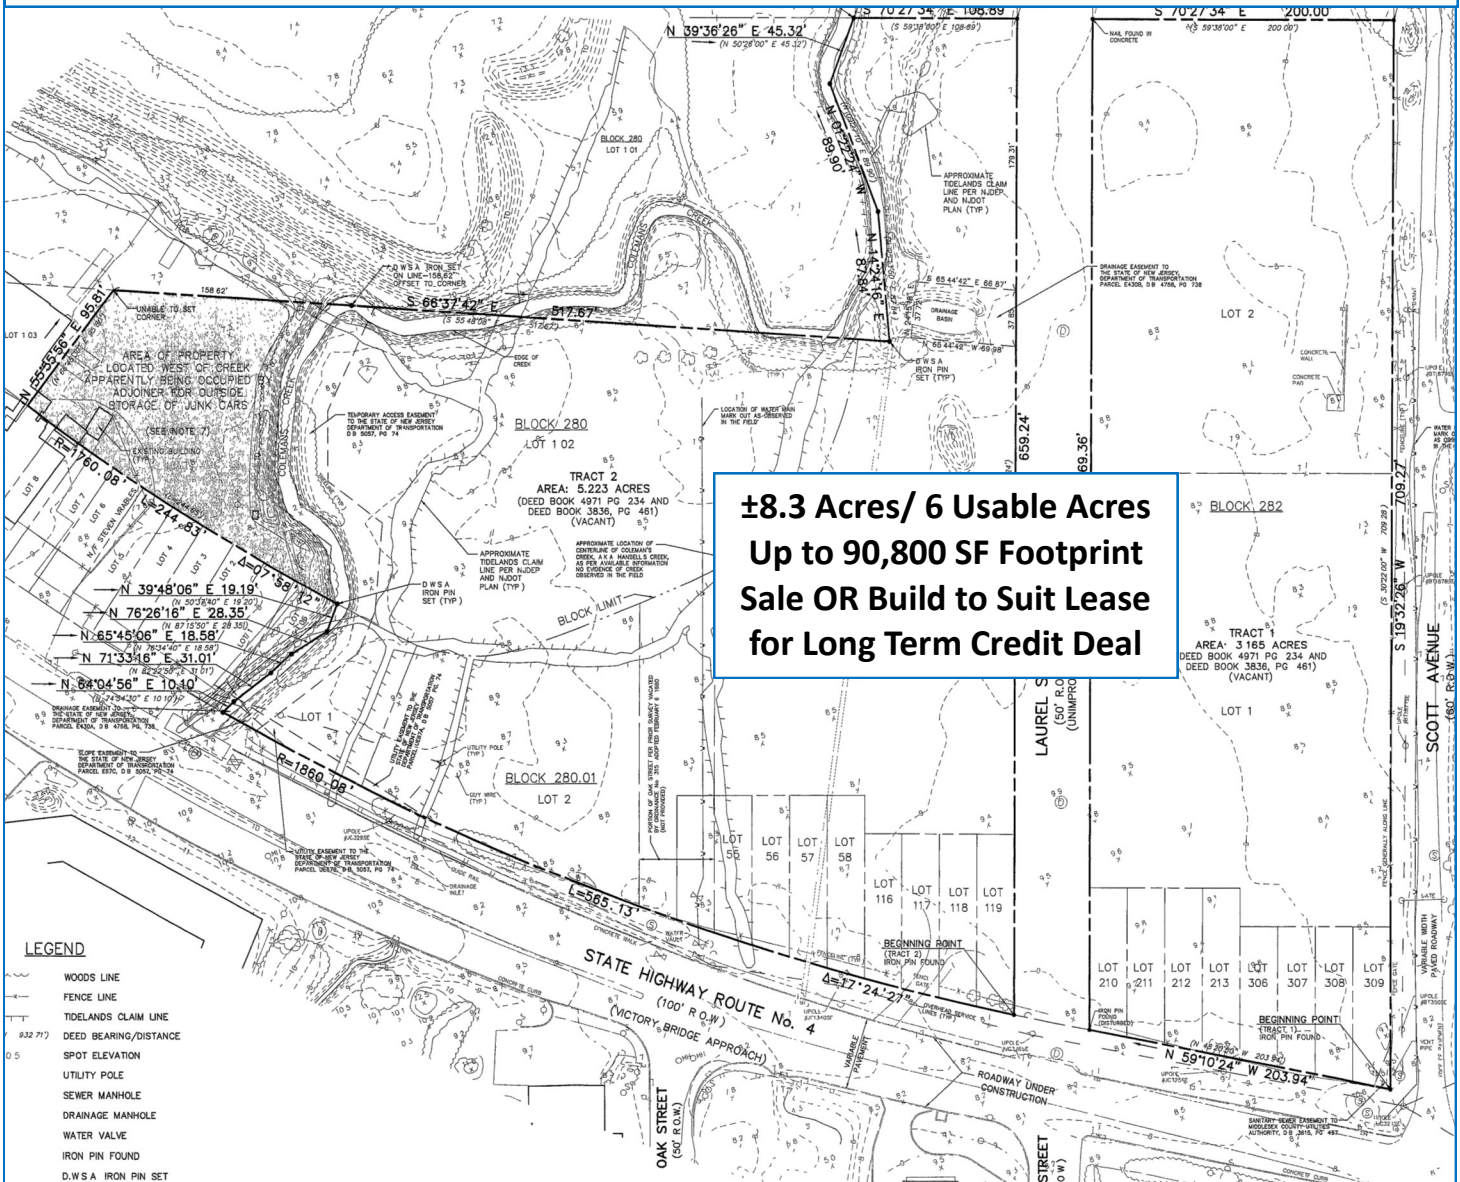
±8.3 Acres/ 6 Usable Acres
Up to 90,800 SF Footprint
Sale OR Build to Suit Lease
for Long Term Credit Deal

S 70°27'34" E 108.89'
(S 59°38'00" E 108.89')
S 70°27'34" E 200.00'
(S 59°38'00" E 200.00')
NAIL FOUND IN CONCRETE
N 39°36'26" E 45.32'
(N 50°26'00" E 45.32')
N 01°52'24" W 89.06'
N 14°24'16" E 87.84'
BLOCK 280
LOT 1.01
APPROXIMATE TIDELANDS CLAIM LINE PER NJDEP AND NJDOT PLAN (TYP)
COLEMAN'S CREEK
D.W.S.A. IRON SET ON LINE-158.62' OFFSET TO CORNER
158.62'
UNABLE TO SET CORNER
S 66°37'42" E 517.67'
(S 55°48'08" 517.67')
S 65°44'42" E 66.87'
N 65°44'42" W 69.98'
DRAINAGE BASIN
D.W.S.A. IRON PIN SET (TYP)
DRAINAGE EASEMENT TO THE STATE OF NEW JERSEY, DEPARTMENT OF TRANSPORTATION PARCEL E430B, D.B. 4756, PG. 738
LOT 2
CONCRETE WALL
CONCRETE PAD
LOT 1.03
N 55°55'56" E 95.81'
AREA OF PROPERTY LOCATED WEST OF CREEK APPARENTLY BEING OCCUPIED BY ADJOINER FOR OUTSIDE STORAGE OF JUNK CARS
(SEE NOTE 7)
EXISTING BUILDING
EDGE OF CREEK
TEMPORARY ACCESS EASEMENT TO THE STATE OF NEW JERSEY DEPARTMENT OF TRANSPORTATION D.B. 5057, PG. 74
LOCATION OF WATER MAIN MARK OUT AS OBSERVED IN THE FIELD
BLOCK 280
LOT 1.02
TRACT 2
AREA: 5.223 ACRES
(DEED BOOK 4971 PG 234 AND DEED BOOK 3836, PG 461)
(VACANT)
659.24'
669.36'
R=1760.08'
L=244.83'
Δ=07°58'12"
LOT 8
LOT 7
LOT 6
N/F STEVEN VERABLES
LOT 5
LOT 4
LOT 3
APPROXIMATE TIDELANDS CLAIM LINE PER NJDEP AND NJDOT PLAN (TYP)
APPROXIMATE LOCATION OF CENTERLINE OF COLEMAN'S CREEK, A.K.A. HANSELL'S CREEK, AS PER AVAILABLE INFORMATION NO EVIDENCE OF CREEK OBSERVED IN THE FIELD
D.W.S.A. IRON PIN SET (TYP)
BLOCK LIMIT
N 39°48'06" E 19.19'
(N 50°38'40" E 19.20')
N 76°26'16" E 28.35'
(N 87°15'50" E 28.35')
N 65°45'06" E 18.58'
(N 76°34'40" E 18.58')
N 71°33'16" E 31.01'
(N 82°22'50" E 31.01')
N 64°04'56" E 10.10'
(N 74°54'30" E 10.10')
DRAINAGE EASEMENT TO THE STATE OF NEW JERSEY, DEPARTMENT OF TRANSPORTATION PARCEL E430A, D.B. 4756, PG. 738
SLOPE EASEMENT TO THE STATE OF NEW JERSEY DEPARTMENT OF TRANSPORTATION PARCEL E57C, D.B. 5057, PG. 74
LOT 1
UTILITY EASEMENT TO THE STATE OF NEW JERSEY DEPARTMENT OF TRANSPORTATION
UTILITY POLE (TYP)
GUY WIRE (TYP)
BLOCK 280.01
LOT 2
PORTION OF OAK STREET PER PRIOR SURVEY VACATED BY ORDINANCE 305 ADOPTED FEBRUARY 8, 1983 (NOT PROVIDED)
R=1860.08'
UPOLE
UTILITY EASEMENT TO THE STATE OF NEW JERSEY DEPARTMENT OF TRANSPORTATION PARCEL UE67B, D.B. 5057, PG. 74
DRAINAGE INLET
L=565.13'
Δ=17°24'27"
LOT 55
LOT 56
LOT 57
LOT 58
LOT 116
LOT 117
LOT 118
LOT 119
BEGINNING POINT (TRACT 2) IRON PIN FOUND
FENCE GATE
OVERHEAD SERVICE LINES (TYP)
LAUREL STREET (50' R.O.W.) (UNIMPROVED)
BLOCK 282
TRACT 1
AREA: 3.165 ACRES
(DEED BOOK 4971 PG 234 AND DEED BOOK 3836, PG 461)
(VACANT)
LOT 1
S 19°32'26" W 709.27'
(S 30°22'00" W 709.28')
SCOTT AVENUE (80' R.O.W.)
VARIABLE WIDTH PAVED ROADWAY
WATER MARK OUT AS OBSERVED IN THE FIELD
LOT 210
LOT 211
LOT 212
LOT 213
LOT 306
LOT 307
LOT 308
LOT 309
BEGINNING POINT (TRACT 1) IRON PIN FOUND
IRON PIN FOUND (DISTURBED)
N 59°10'24" W 203.94'
(N 48°20'50" W 203.94')
SANITARY SEWER EASEMENT TO MIDDLESEX COUNTY UTILITIES AUTHORITY, D.B. 3615, PG. 457
STATE HIGHWAY ROUTE No. 4
(100' R.O.W.)
(VICTORY BRIDGE APPROACH)
CONCRETE WALK
CONCRETE CURB
WATER VALVE
GUARD RAIL
VARIABLE PAVEMENT
ROADWAY UNDER CONSTRUCTION
UPOLE
OAK STREET (50' R.O.W.)
STREET (50' R.O.W.)
LEGEND
WOODS LINE
FENCE LINE
TIDELANDS CLAIM LINE
932.71') DEED BEARING/DISTANCE
0.5 SPOT ELEVATION
UTILITY POLE
SEWER MANHOLE
DRAINAGE MANHOLE
WATER VALVE
IRON PIN FOUND
D.W.S.A. IRON PIN SET